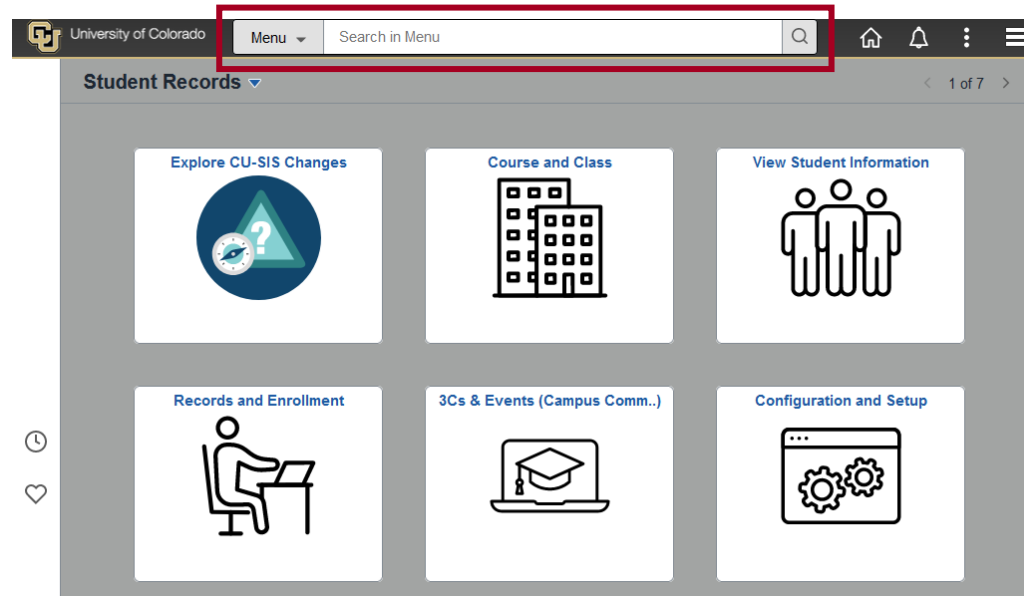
University of Colorado

Menu

Search in Menu

Student Records

1 of 7

Explore CU-SIS Changes

Course and Class

View Student Information

Records and Enrollment

3Cs & Events (Campus Comm..)

Configuration and Setup